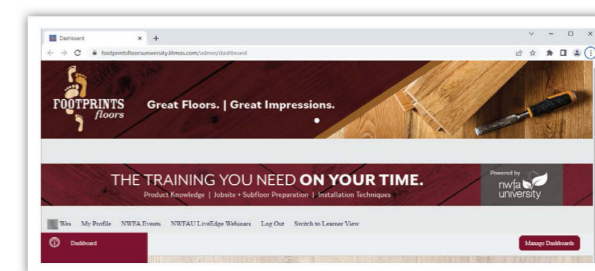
Dashboard × +

footprintsflooruniversity.litmos.com/admin/dashboard

FOOTPRINTS floors

Great Floors. | Great Impressions.

THE TRAINING YOU NEED ON YOUR TIME.

Product Knowledge | Jobsite + Subfloor Preparation | Installation Techniques

Powered by nwfa university

Wes My Profile NWFA Events NWFAU LiveEdge Webinars Log Out Switch to Learner View

Dashboard

Manage Dashboards